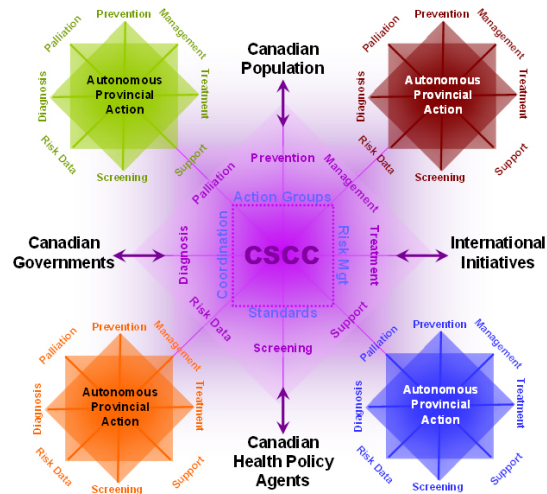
Palliation
Prevention
Management
Diagnosis
Autonomous Provincial Action
Treatment
Risk Data
Support
Screening

Canadian Population

Palliation
Prevention
Management
Diagnosis
Autonomous Provincial Action
Treatment
Risk Data
Support
Screening

Prevention
Management
Palliation
Action Groups
Treatment
Diagnosis
Coordination
CSCC
Risk Mgt
Risk Data
Standards
Support
Screening

Canadian Governments

International Initiatives

Prevention
Management
Palliation
Diagnosis
Autonomous Provincial Action
Treatment
Risk Data
Support
Screening

Prevention
Management
Palliation
Diagnosis
Autonomous Provincial Action
Treatment
Risk Data
Support
Screening

Canadian Health Policy Agents